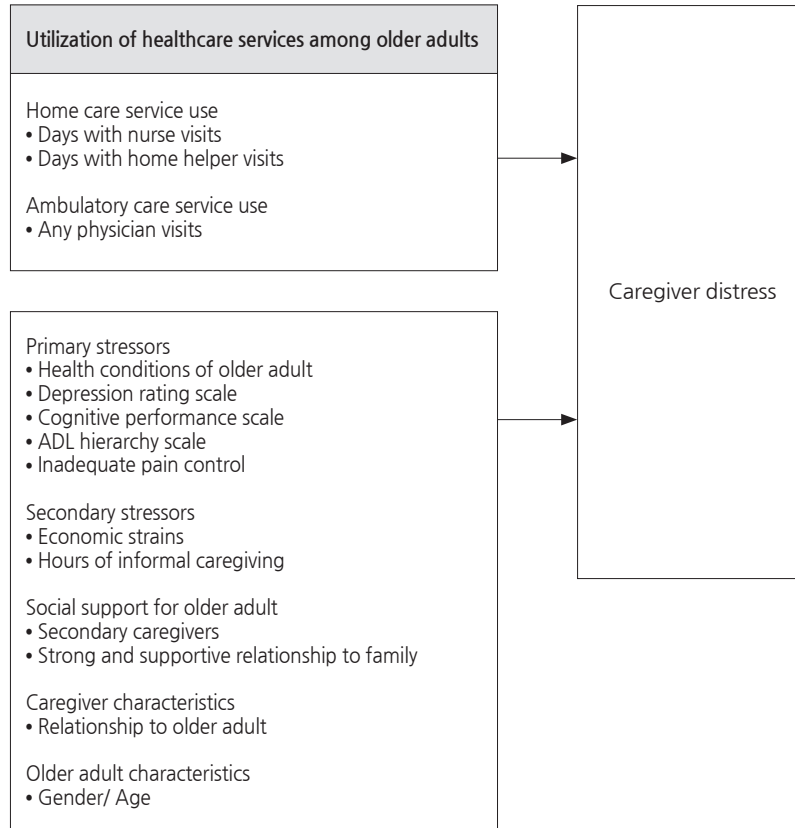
Utilization of healthcare services among older adults

Home care service use
• Days with nurse visits
• Days with home helper visits

Ambulatory care service use
• Any physician visits

Caregiver distress

Primary stressors
• Health conditions of older adult
• Depression rating scale
• Cognitive performance scale
• ADL hierarchy scale
• Inadequate pain control

Secondary stressors
• Economic strains
• Hours of informal caregiving

Social support for older adult
• Secondary caregivers
• Strong and supportive relationship to family

Caregiver characteristics
• Relationship to older adult

Older adult characteristics
• Gender/ Age